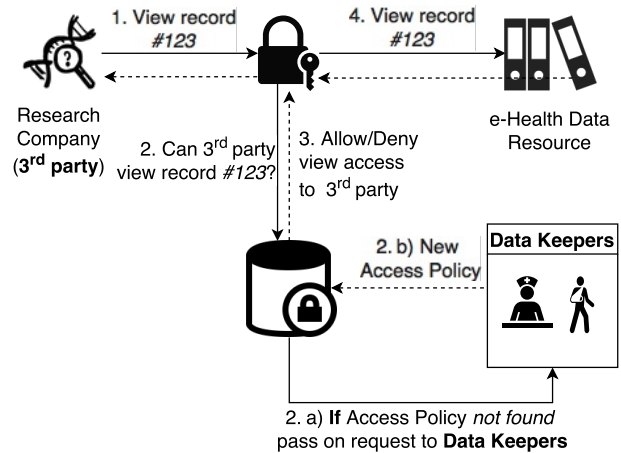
1. View record #123

4. View record #123

Research Company (3$^{rd}$ party)

e-Health Data Resource

2. Can 3$^{rd}$ party view record #123?

3. Allow/Deny view access to 3$^{rd}$ party

2. b) New Access Policy

Data Keepers

2. a) If Access Policy not found pass on request to Data Keepers